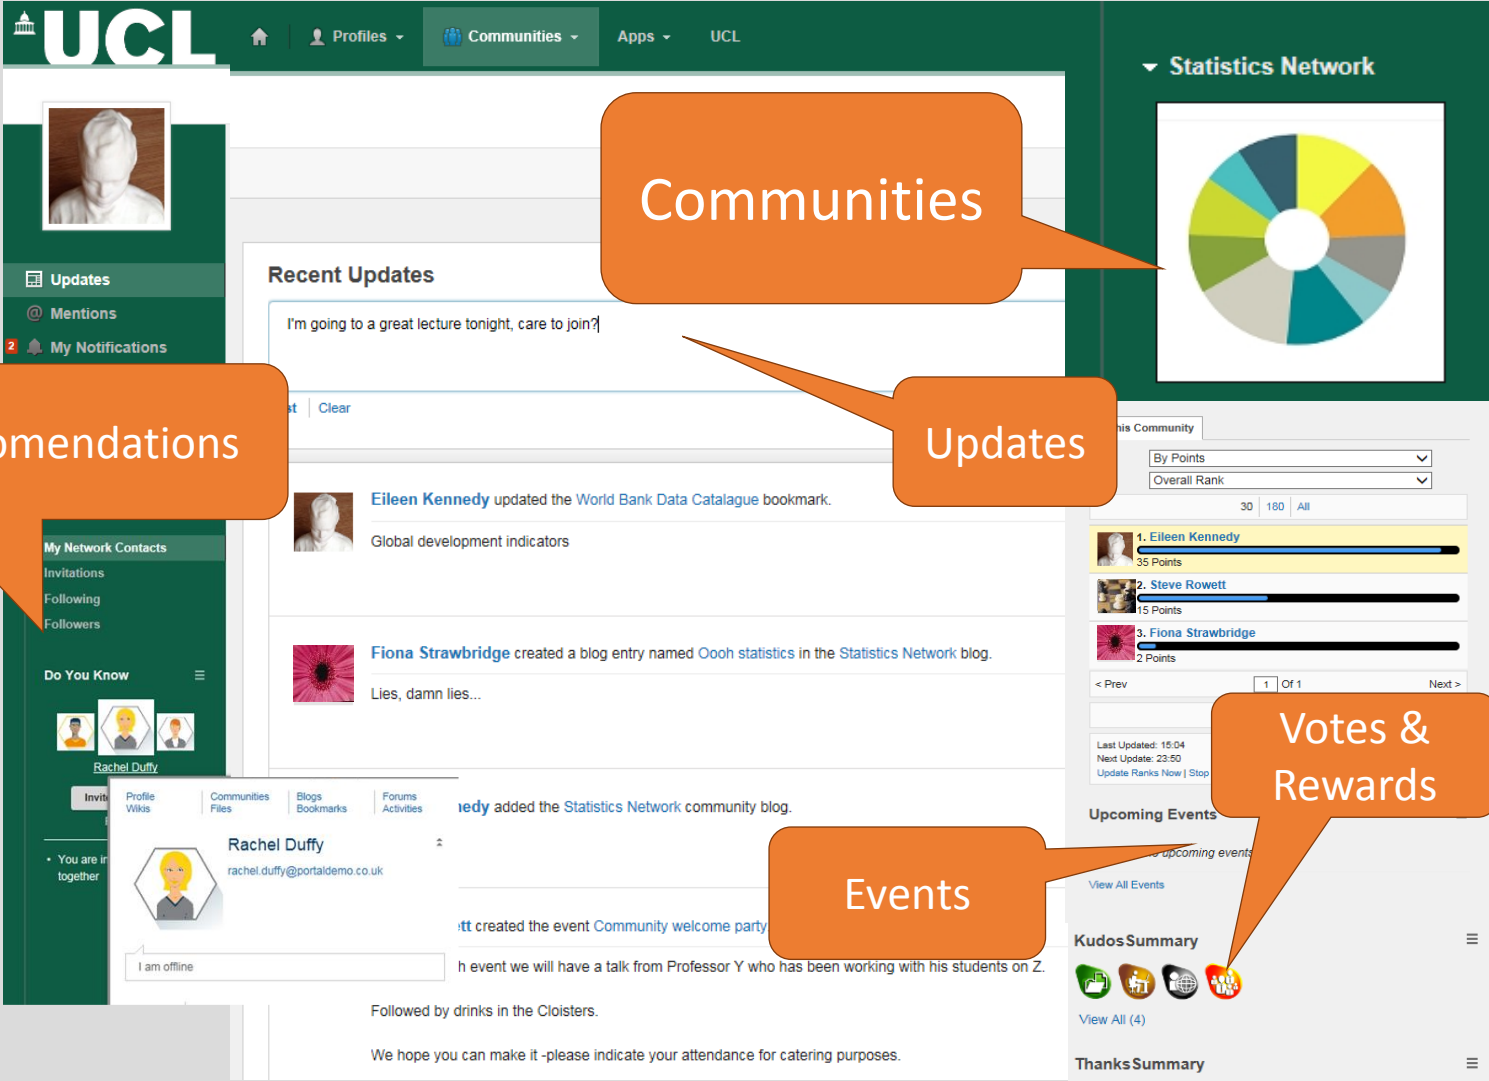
UCL

Profiles
Communities
Apps
UCL

Statistics Network

Communities

Updates
Mentions
2 My Notifications

Recent Updates

I'm going to a great lecture tonight, care to join?

Updates

omendations

st Clear

is Community

By Points
Overall Rank

30 180 All

1. Eileen Kennedy
35 Points
2. Steve Rowett
15 Points
3. Fiona Strawbridge
2 Points

< Prev 1 Of 1 Next >

Last Updated: 15:04
Next Update: 23:50
Update Ranks Now | Stop

Votes & Rewards

Eileen Kennedy updated the World Bank Data Catalogue bookmark.

Global development indicators

Fiona Strawbridge created a blog entry named Oooh statistics in the Statistics Network blog.

Lies, damn lies...

My Network Contacts
Invitations
Following
Followers

Do You Know

Rachel Duffy

Invite

Profile
Wikis
Communities
Files
Blogs
Bookmarks
Forums
Activities

Rachel Duffy
rachel.duffy@portaldemo.co.uk

I am offline

You are in together

nedy added the Statistics Network community blog.

Upcoming Events

upcoming events

View All Events

Events

tt created the event Community welcome party

h event we will have a talk from Professor Y who has been working with his students on Z.

Followed by drinks in the Cloisters.

We hope you can make it -please indicate your attendance for catering purposes.

Kudos Summary

View All (4)

Thanks Summary